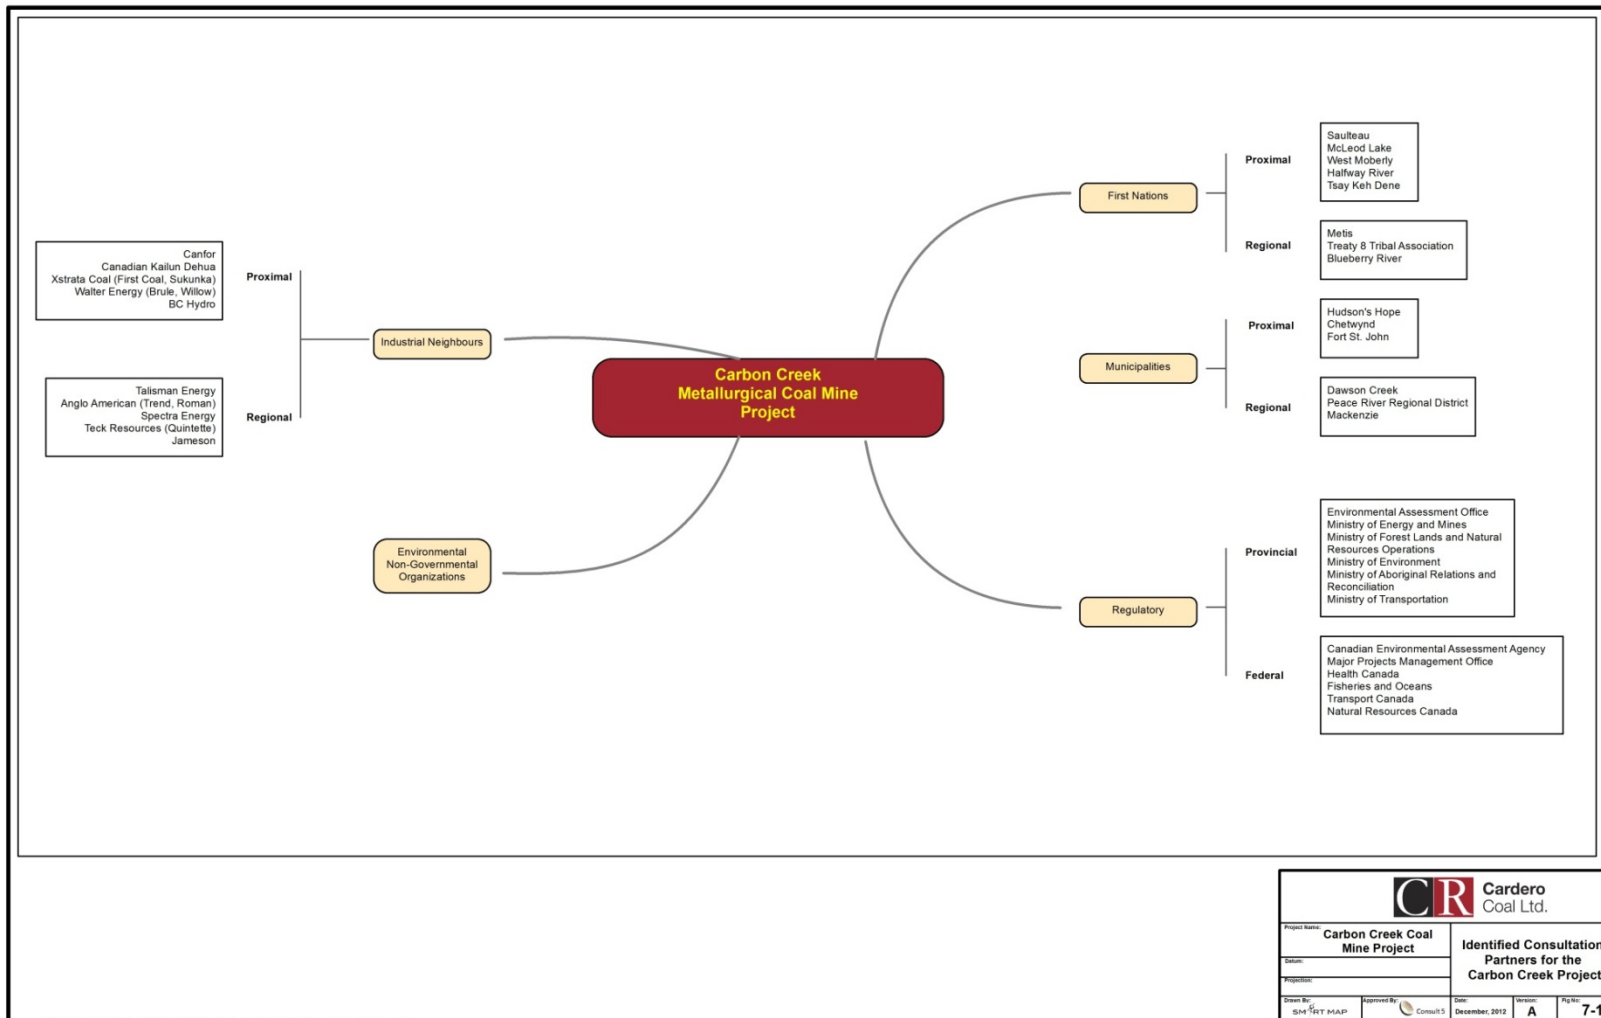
Canfor
Canadian Kailun Dehua
Xstrata Coal (First Coal, Sukunka)
Walter Energy (Brule, Willow)
BC Hydro

Proximal

Talisman Energy
Anglo American (Trend, Roman)
Spectra Energy
Teck Resources (Quintette)
Jameson

Regional

Industrial Neighbours

Carbon Creek
Metallurgical Coal Mine
Project

Environmental
Non-Governmental
Organizations

First Nations

Proximal

Saulteau
McLeod Lake
West Moberly
Halfway River
Tsay Keh Dene

Regional

Metis
Treaty 8 Tribal Association
Blueberry River

Municipalities

Proximal

Hudson's Hope
Chetwynd
Fort St. John

Regional

Dawson Creek
Peace River Regional District
Mackenzie

Regulatory

Provincial

Environmental Assessment Office
Ministry of Energy and Mines
Ministry of Forest Lands and Natural Resources Operations
Ministry of Environment
Ministry of Aboriginal Relations and Reconciliation
Ministry of Transportation

Federal

Canadian Environmental Assessment Agency
Major Projects Management Office
Health Canada
Fisheries and Oceans
Transport Canada
Natural Resources Canada

CR Cardero Coal Ltd.

Project Name:
Carbon Creek Coal Mine Project
Datum:
Projection:

Identified Consultation Partners for the Carbon Creek Project

Drawn By: SMARTMAP
Approved By: Consult5
Date: December, 2012
Version: A
Fig No: 7-1